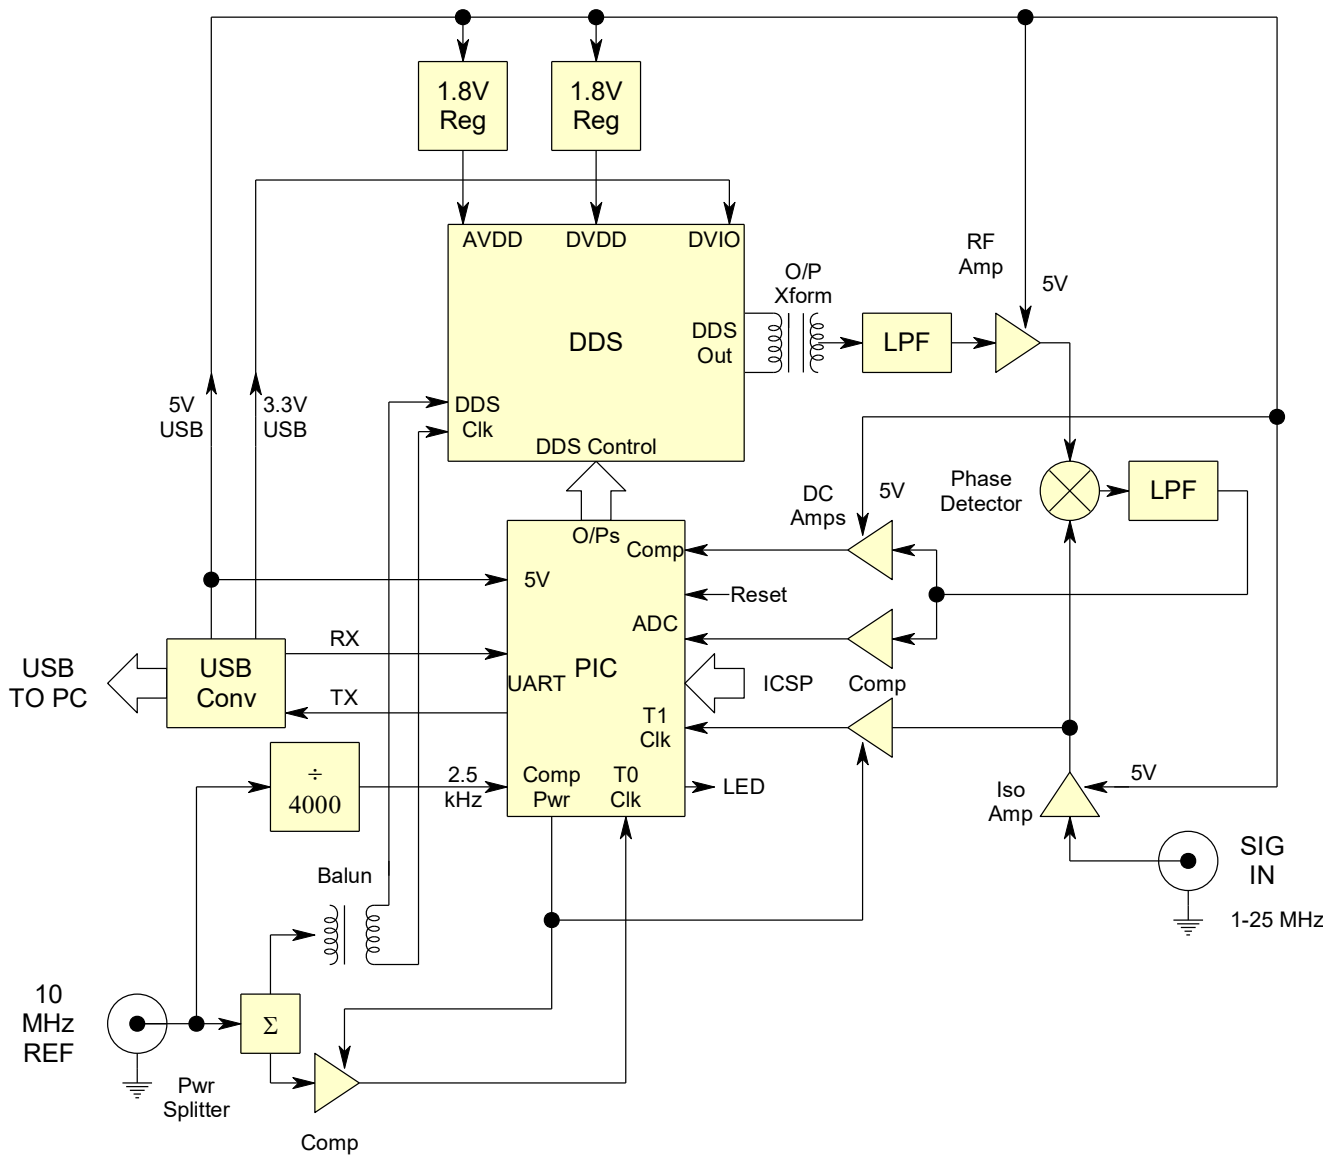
1.8V Reg

1.8V Reg

AVDD DVDD DVIO

DDS

DDS Out

O/P Xform

LPF

RF Amp

5V

5V USB

3.3V USB

DDS Clk

DDS Control

Phase Detector

LPF

DC Amps

5V

O/Ps

Comp

5V

Reset

ADC

PIC

UART

ICSP

Comp

RX

TX

USB TO PC

USB Conv

T1 Clk

$\div$ 4000

2.5 kHz

Comp Pwr

T0 Clk

LED

Iso Amp

5V

SIG IN

1-25 MHz

Balun

10 MHz REF

$\Sigma$

Pwr Splitter

Comp